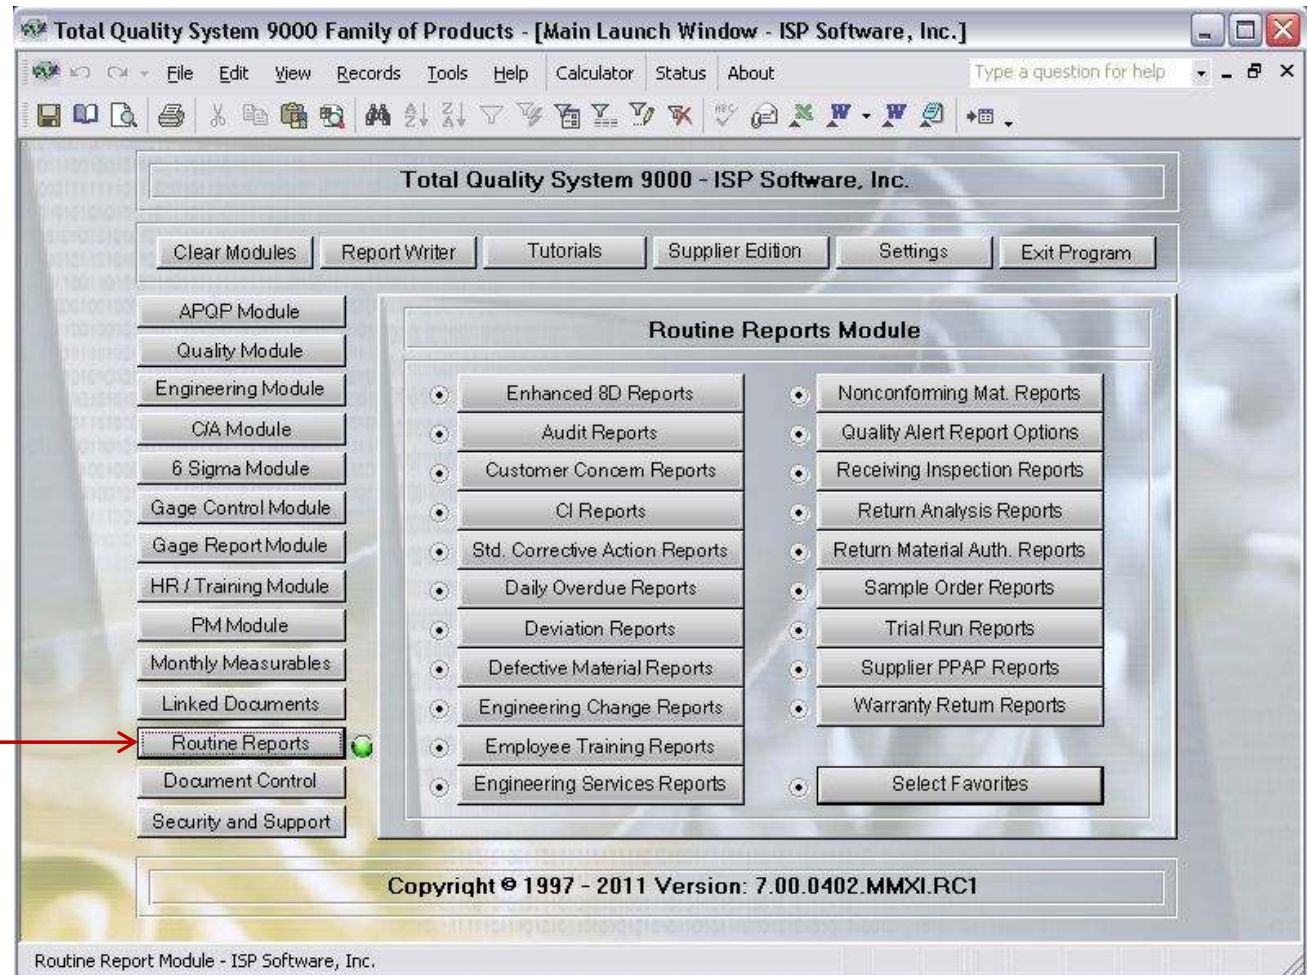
Total Quality System 9000 Family of Products - [Main Launch Window - ISP Software, Inc.]

File Edit View Records Tools Help Calculator Status About

Type a question for help

Total Quality System 9000 - ISP Software, Inc.

Clear Modules | Report Writer | Tutorials | Supplier Edition | Settings | Exit Program

APQP Module
Quality Module
Engineering Module
C/A Module
6 Sigma Module
Gage Control Module
Gage Report Module
HR / Training Module
PM Module
Monthly Measurables
Linked Documents
Routine Reports
Document Control
Security and Support

Routine Reports Module

Enhanced 8D Reports
Audit Reports
Customer Concern Reports
CI Reports
Std. Corrective Action Reports
Daily Overdue Reports
Deviation Reports
Defective Material Reports
Engineering Change Reports
Employee Training Reports
Engineering Services Reports

Nonconforming Mat. Reports
Quality Alert Report Options
Receiving Inspection Reports
Return Analysis Reports
Return Material Auth. Reports
Sample Order Reports
Trial Run Reports
Supplier PPAP Reports
Warranty Return Reports
Select Favorites

Copyright © 1997 - 2011 Version: 7.00.0402.MMXI.RC1

Routine Report Module - ISP Software, Inc.